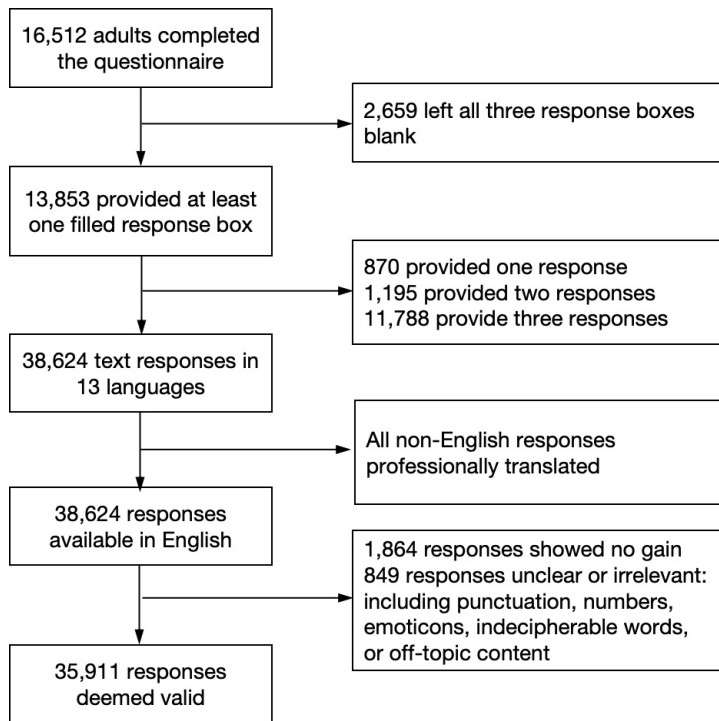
16,512 adults completed the questionnaire

2,659 left all three response boxes blank

13,853 provided at least one filled response box

870 provided one response
1,195 provided two responses
11,788 provide three responses

38,624 text responses in 13 languages

All non-English responses professionally translated

38,624 responses available in English

1,864 responses showed no gain
849 responses unclear or irrelevant: including punctuation, numbers, emoticons, indecipherable words, or off-topic content

35,911 responses deemed valid